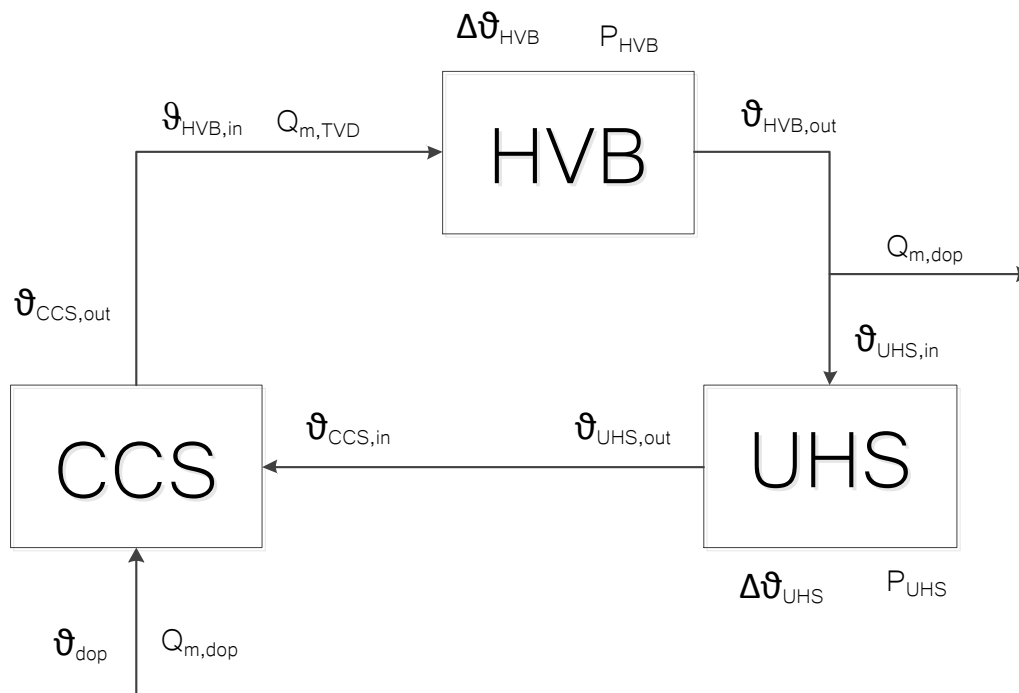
$\Delta\vartheta_{HVB}$ $P_{HVB}$

$\vartheta_{HVB,in}$ $Q_{m,TVD}$

HVB

$\vartheta_{HVB,out}$

$Q_{m,dop}$

$\vartheta_{CCS,out}$

$\vartheta_{UHS,in}$

$\vartheta_{CCS,in}$

$\vartheta_{UHS,out}$

CCS

UHS

$\Delta\vartheta_{UHS}$ $P_{UHS}$

$\vartheta_{dop}$ $Q_{m,dop}$